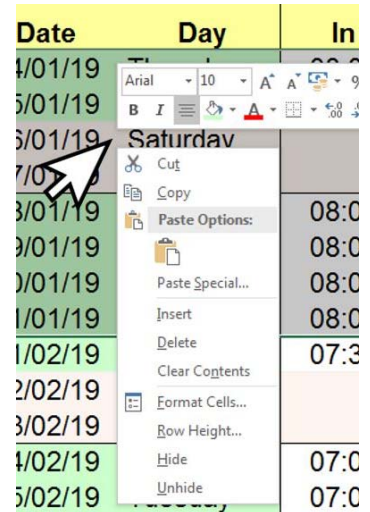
| Date | Day | In |
|---|---|---|
| 4/01/19 | Thurs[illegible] | 08:0 |
| 5/01/19 | | |
| 6/01/19 | Saturday | |
| 7/0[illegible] | | |
| 8/01/19 | | 08:0 |
| 9/01/19 | | 08:0 |
| 0/01/19 | | 08:0 |
| 1/01/19 | | 08:0 |
| 1/02/19 | | 07:3 |
| 2/02/19 | | |
| 3/02/19 | | |
| 4/02/19 | | 07:0 |
| 5/02/19 | Tuesday | 07:0 |

Arial 10 A A 9
B I A

Cut
Copy
Paste Options:
Paste Special...
Insert
Delete
Clear Contents
Format Cells...
Row Height...
Hide
Unhide